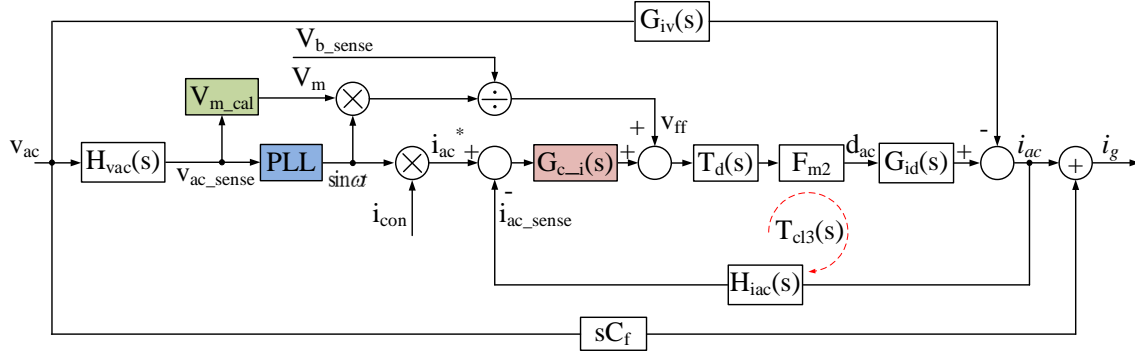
$G_{iv}(s)$

$V_{b\_sense}$

$V_m$

$V_{m\_cal}$

$\div$

$v_{ac}$

$H_{vac}(s)$

$v_{ac\_sense}$

PLL

$\sin\omega t$

$i_{ac}^*$

+

$G_{c\_i}(s)$

+

+

$v_{ff}$

$T_d(s)$

$F_{m2}$

$d_{ac}$

$G_{id}(s)$

+

-

$i_{ac}$

+

$i_g$

-

$i_{ac\_sense}$

$i_{con}$

$T_{cl3}(s)$

$H_{iac}(s)$

$sC_f$